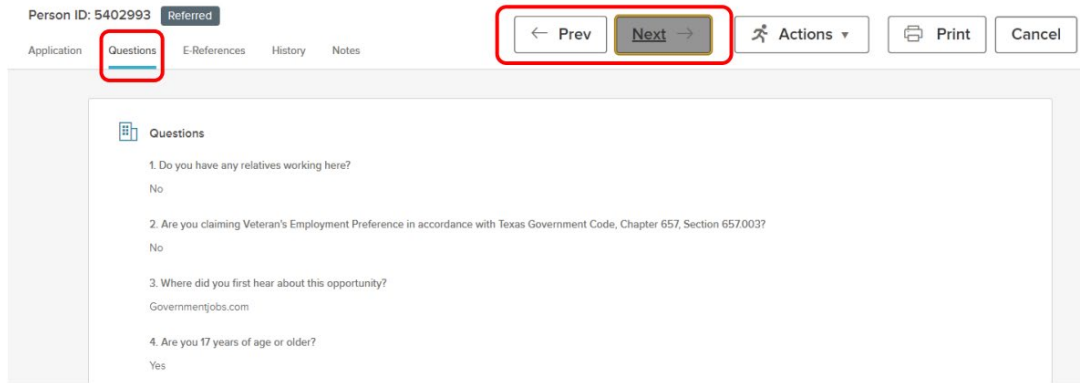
Person ID: 5402993 Referred

Application Questions E-References History Notes

← Prev Next → Actions ▾ Print Cancel

Questions

1. Do you have any relatives working here?

No

2. Are you claiming Veteran's Employment Preference in accordance with Texas Government Code, Chapter 657, Section 657.003?

No

3. Where did you first hear about this opportunity?

Governmentjobs.com

4. Are you 17 years of age or older?

Yes